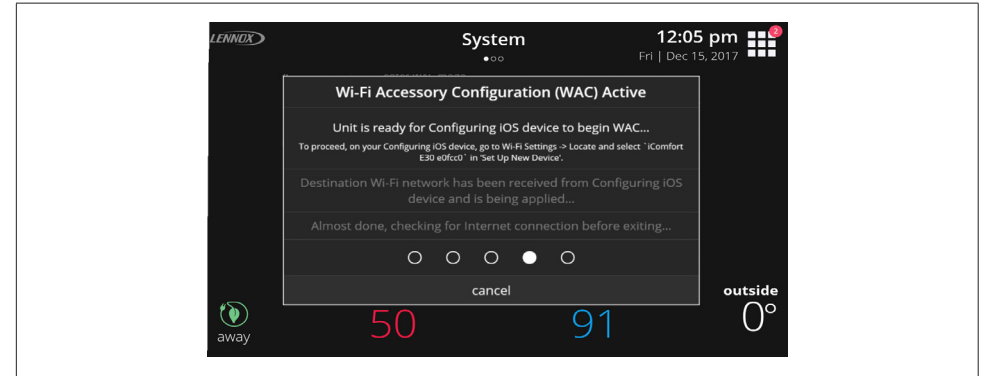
LENNOX

System

12:05 pm
Fri | Dec 15, 2017

2

Wi-Fi Accessory Configuration (WAC) Active

Unit is ready for Configuring iOS device to begin WAC...

To proceed, on your Configuring iOS device, go to Wi-Fi Settings -> Locate and select `iComfort E30 e0fcc0` in 'Set Up New Device'.

Destination Wi-Fi network has been received from Configuring iOS device and is being applied...

Almost done, checking for Internet connection before exiting...

cancel

outside
0°

away

50

91